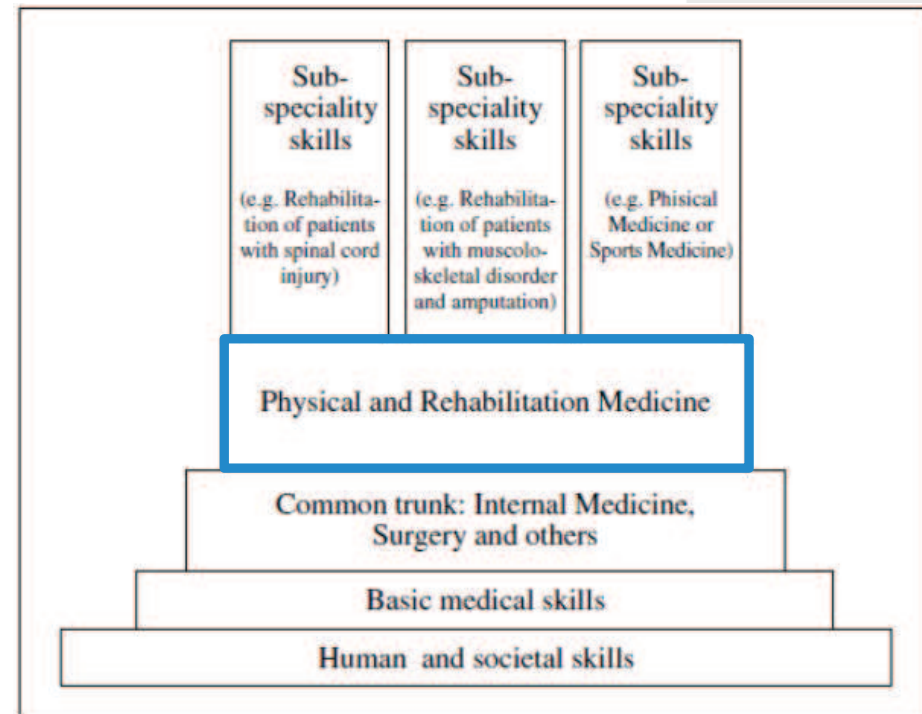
Sub-speciality skills

(e.g. Rehabilitation of patients with spinal cord injury)

Sub-speciality skills

(e.g. Rehabilitation of patients with muscoloskeletal disorder and amputation)

Sub-speciality skills

(e.g. Phisical Medicine or Sports Medicine)

Physical and Rehabilitation Medicine

Common trunk: Internal Medicine, Surgery and others

Basic medical skills

Human and societal skills